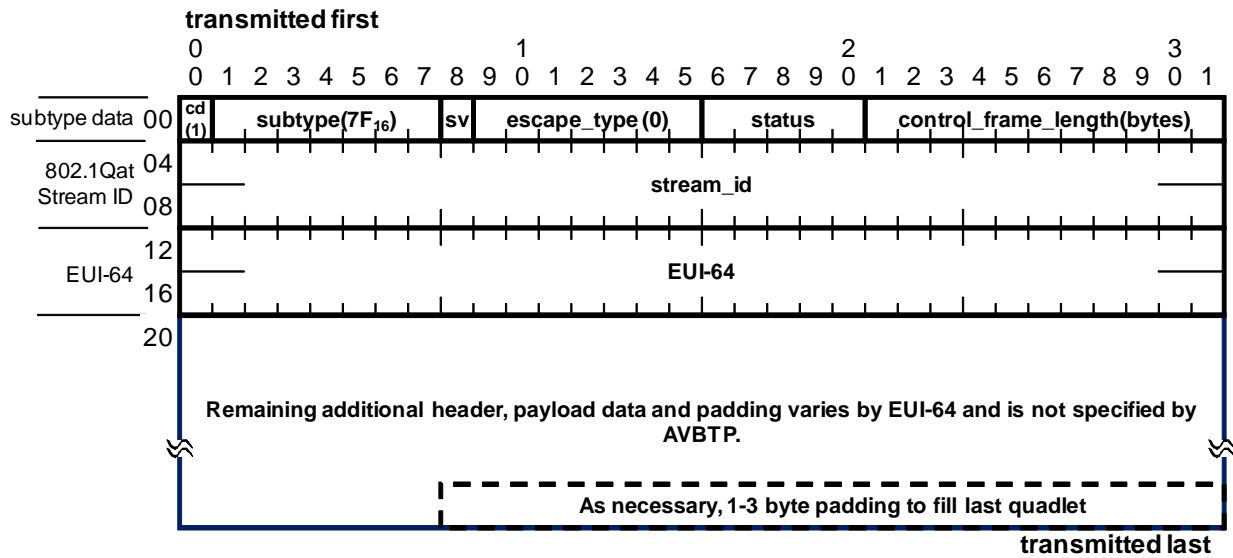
transmitted first

0 1 2 3
0 1 2 3 4 5 6 7 8 9 0 1 2 3 4 5 6 7 8 9 0 1 2 3 4 5 6 7 8 9 0 1

subtype data 00 cd (1) subtype($7F_{16}$) sv escape_type (0) status control_frame_length(bytes)

802.1Qat Stream ID 04 08 stream_id

EUI-64 12 16 EUI-64

20

Remaining additional header, payload data and padding varies by EUI-64 and is not specified by AVBTP.

As necessary, 1-3 byte padding to fill last quadlet

transmitted last